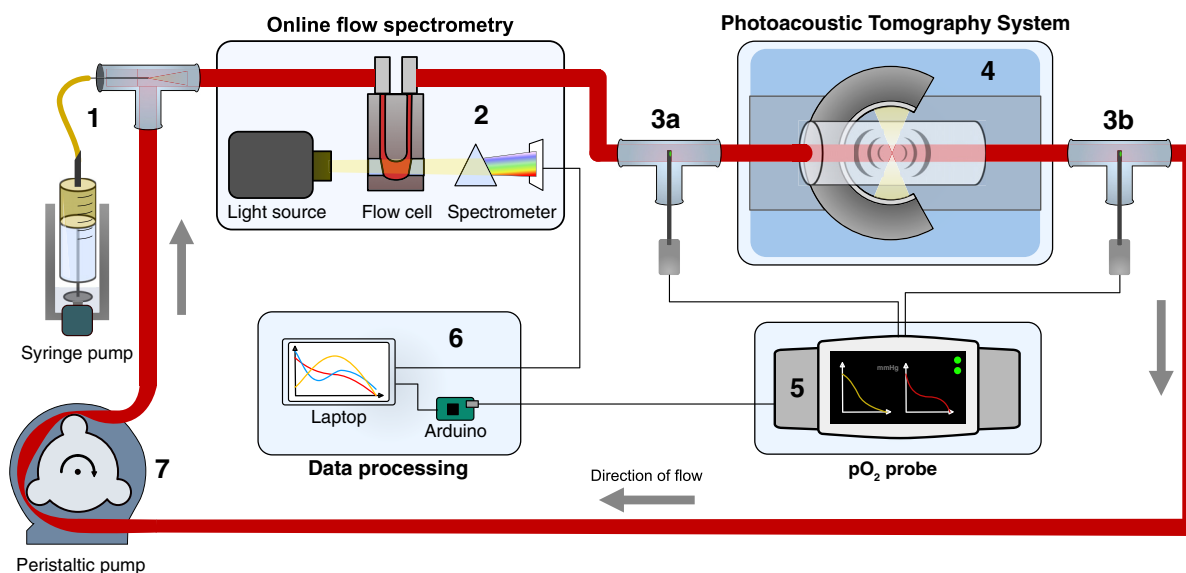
Online flow spectrometry

Photoacoustic Tomography System

1

2

3a

4

3b

Light source

Flow cell

Spectrometer

Syringe pump

6

Laptop

Arduino

Data processing

5

mmHg

$pO_2$ probe

Direction of flow

7

Peristaltic pump